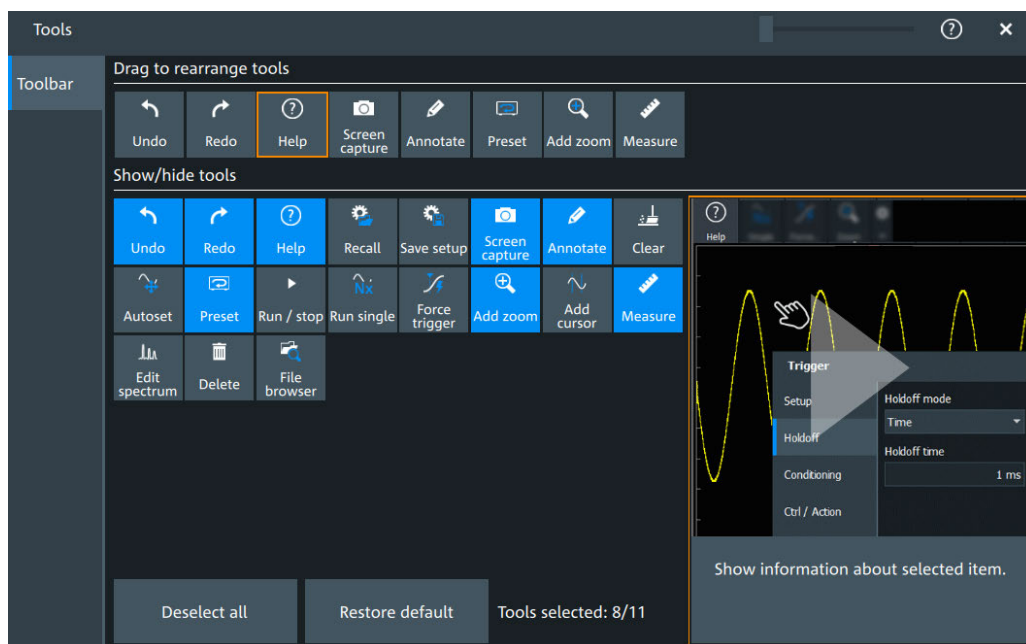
Tools

Toolbar

Drag to rearrange tools

Undo
Redo
Help
Screen capture
Annotate
Preset
Add zoom
Measure

Show/hide tools

Undo
Redo
Help
Recall
Save setup
Screen capture
Annotate
Clear
Autoset
Preset
Run / stop
Run single
Force trigger
Add zoom
Add cursor
Measure
Edit spectrum
Delete
File browser

Help

Trigger
Setup
Holdoff
Conditioning
Ctrl / Action
Holdoff mode
Time
Holdoff time
1 ms

Show information about selected item.

Deselect all
Restore default
Tools selected: 8/11